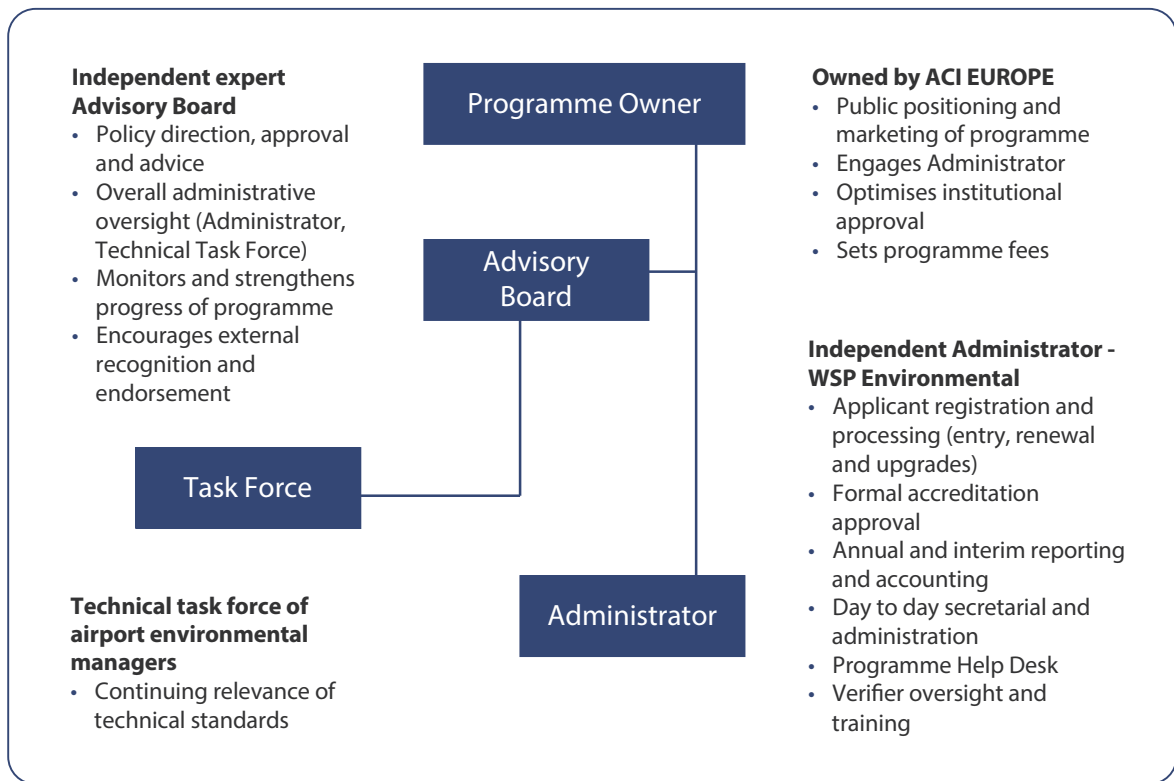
**Independent expert Advisory Board**
- Policy direction, approval and advice
- Overall administrative oversight (Administrator, Technical Task Force)
- Monitors and strengthens progress of programme
- Encourages external recognition and endorsement

Programme Owner

Advisory Board

Task Force

Administrator

**Owned by ACI EUROPE**
- Public positioning and marketing of programme
- Engages Administrator
- Optimises institutional approval
- Sets programme fees

**Independent Administrator - WSP Environmental**
- Applicant registration and processing (entry, renewal and upgrades)
- Formal accreditation approval
- Annual and interim reporting and accounting
- Day to day secretarial and administration
- Programme Help Desk
- Verifier oversight and training

**Technical task force of airport environmental managers**
- Continuing relevance of technical standards